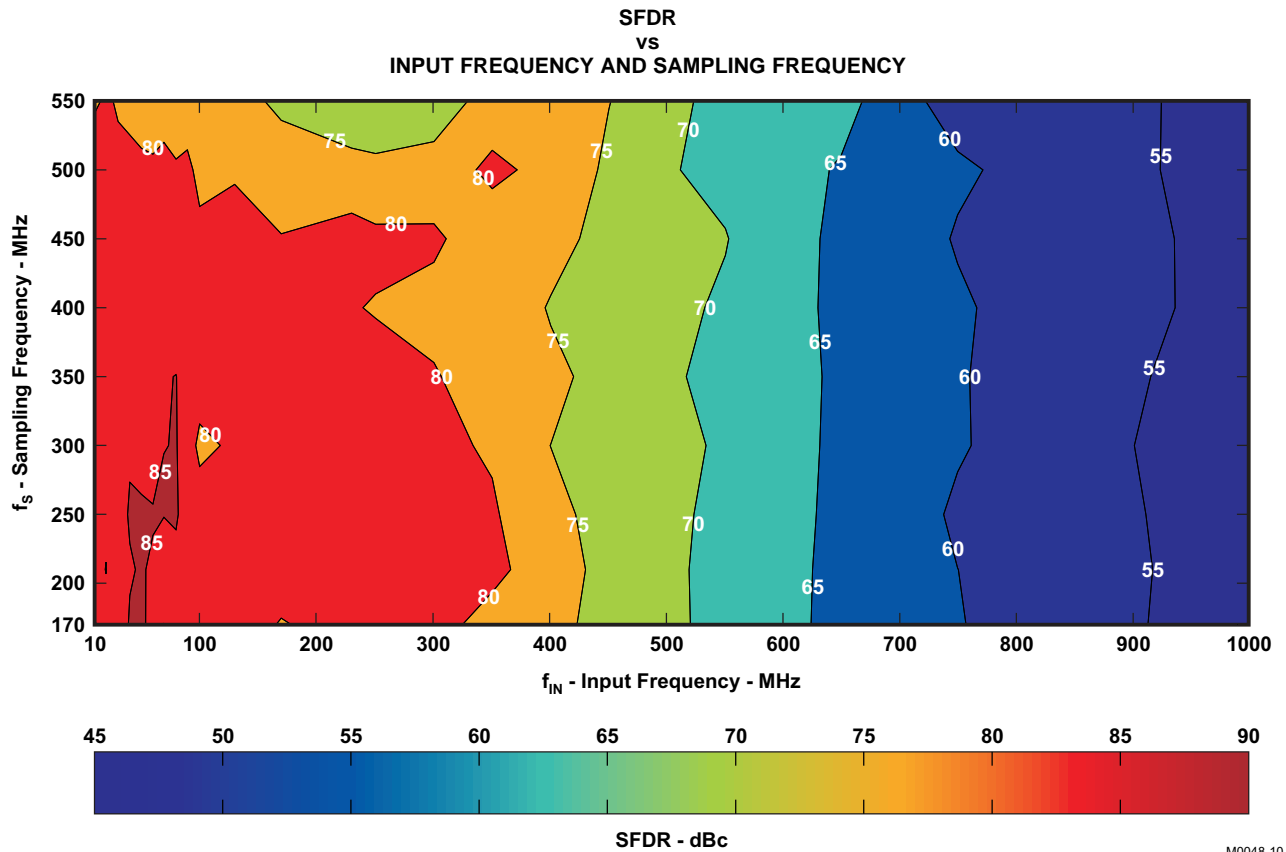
SFDR
vs
INPUT FREQUENCY AND SAMPLING FREQUENCY

550
500
450
400
350
300
250
200
170

$f_S$ - Sampling Frequency - MHz

80
75
80
75
70
60
55
65
80
70
75
65
80
60
55
80
85
85
75
70
60
55
65
80

10
100
200
300
400
500
600
700
800
900
1000

$f_{IN}$ - Input Frequency - MHz

45
50
55
60
65
70
75
80
85
90

SFDR - dBc

M0048-10